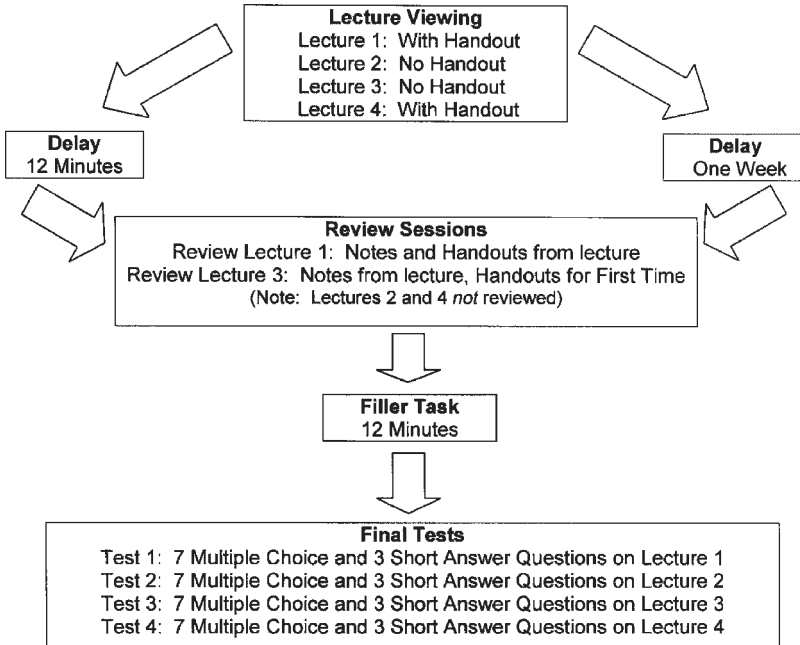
Lecture Viewing
Lecture 1: With Handout
Lecture 2: No Handout
Lecture 3: No Handout
Lecture 4: With Handout

Delay
12 Minutes

Delay
One Week

Review Sessions
Review Lecture 1: Notes and Handouts from lecture
Review Lecture 3: Notes from lecture, Handouts for First Time
(Note: Lectures 2 and 4 not reviewed)

Filler Task
12 Minutes

Final Tests
Test 1: 7 Multiple Choice and 3 Short Answer Questions on Lecture 1
Test 2: 7 Multiple Choice and 3 Short Answer Questions on Lecture 2
Test 3: 7 Multiple Choice and 3 Short Answer Questions on Lecture 3
Test 4: 7 Multiple Choice and 3 Short Answer Questions on Lecture 4